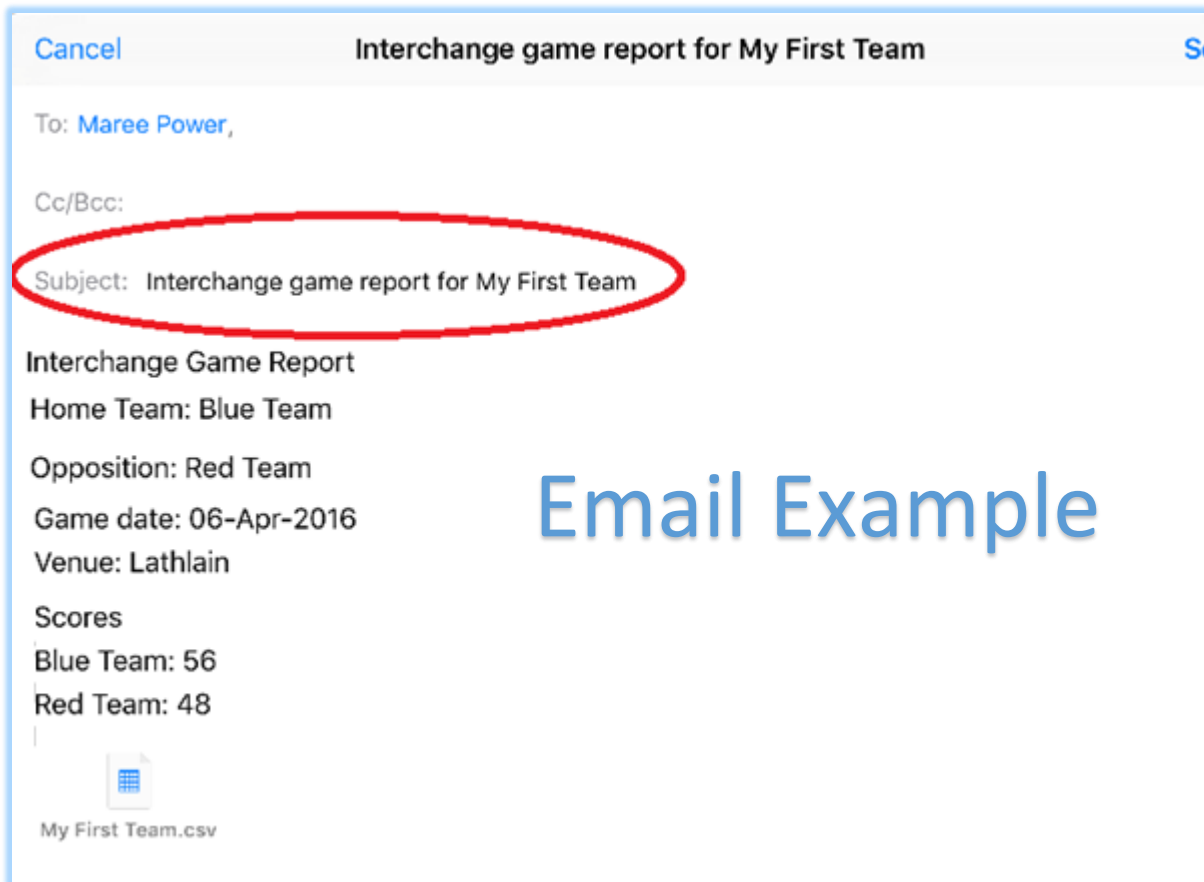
Cancel Interchange game report for My First Team Se

To: Maree Power,

Cc/Bcc:

Subject: Interchange game report for My First Team

Interchange Game Report

Home Team: Blue Team

Opposition: Red Team

Game date: 06-Apr-2016

Venue: Lathlain

Scores

Blue Team: 56

Red Team: 48

My First Team.csv

Email Example